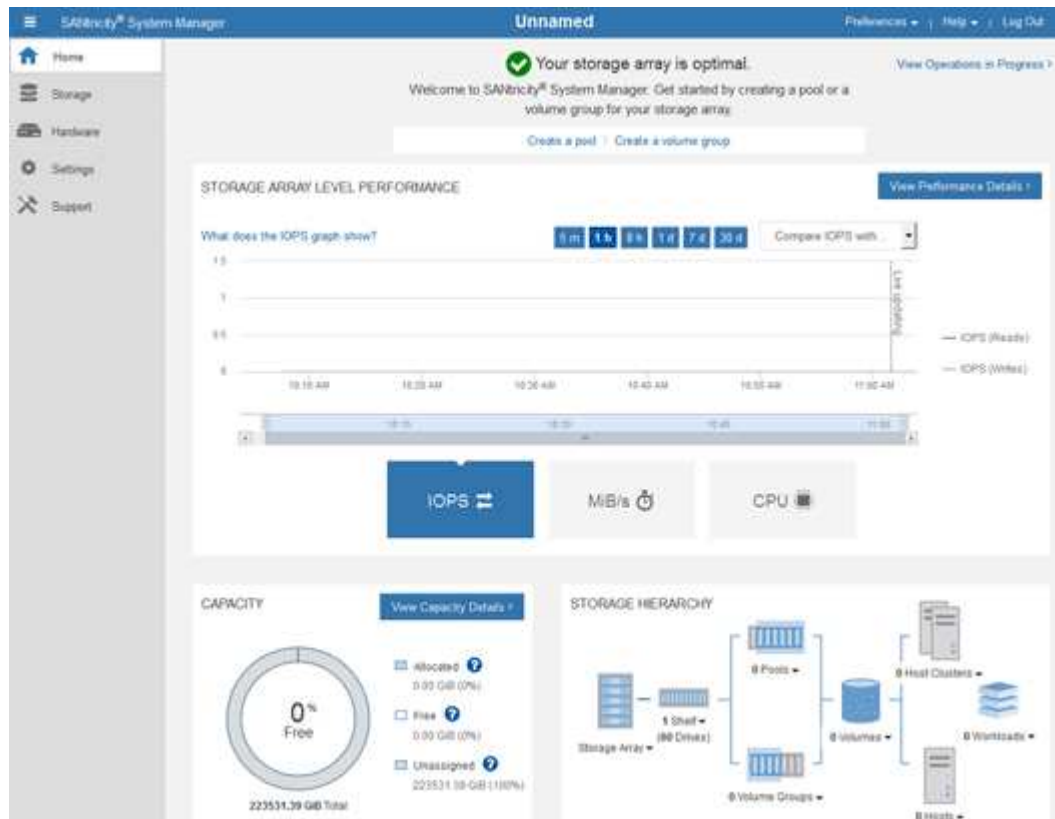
SANtricity® System Manager

Unnamed

Preferences ▾ | Help ▾ | Log Out

Home

Storage

Hardware

Settings

Support

Your storage array is optimal.

Welcome to SANtricity® System Manager. Get started by creating a pool or a volume group for your storage array.

Create a pool | Create a volume group

View Operations in Progress ›

STORAGE ARRAY LEVEL PERFORMANCE

View Performance Details ›

What does the IOPS graph show?

5 m 1 h 8 h 1 d 7 d 30 d

Compare IOPS with...

1.5

1

0.5

0

10:10 AM 10:20 AM 10:30 AM 10:40 AM 10:50 AM 11:00 AM

Live updating

— IOPS (Reads)

— IOPS (Writes)

10:15 10:30 10:45 11:00

IOPS

MiB/s

CPU

CAPACITY

View Capacity Details ›

0%
Free

Allocated
0.00 GiB (0%)

Free
0.00 GiB (0%)

Unassigned
223531.39 GiB (100%)

223531.39 GiB Total

STORAGE HIERARCHY

Storage Array ▾

1 Shelf ▾
(80 Drives)

0 Pools ▾

0 Volume Groups ▾

0 Volumes ▾

0 Host Clusters ▾

0 Workloads ▾

0 Hosts ▾